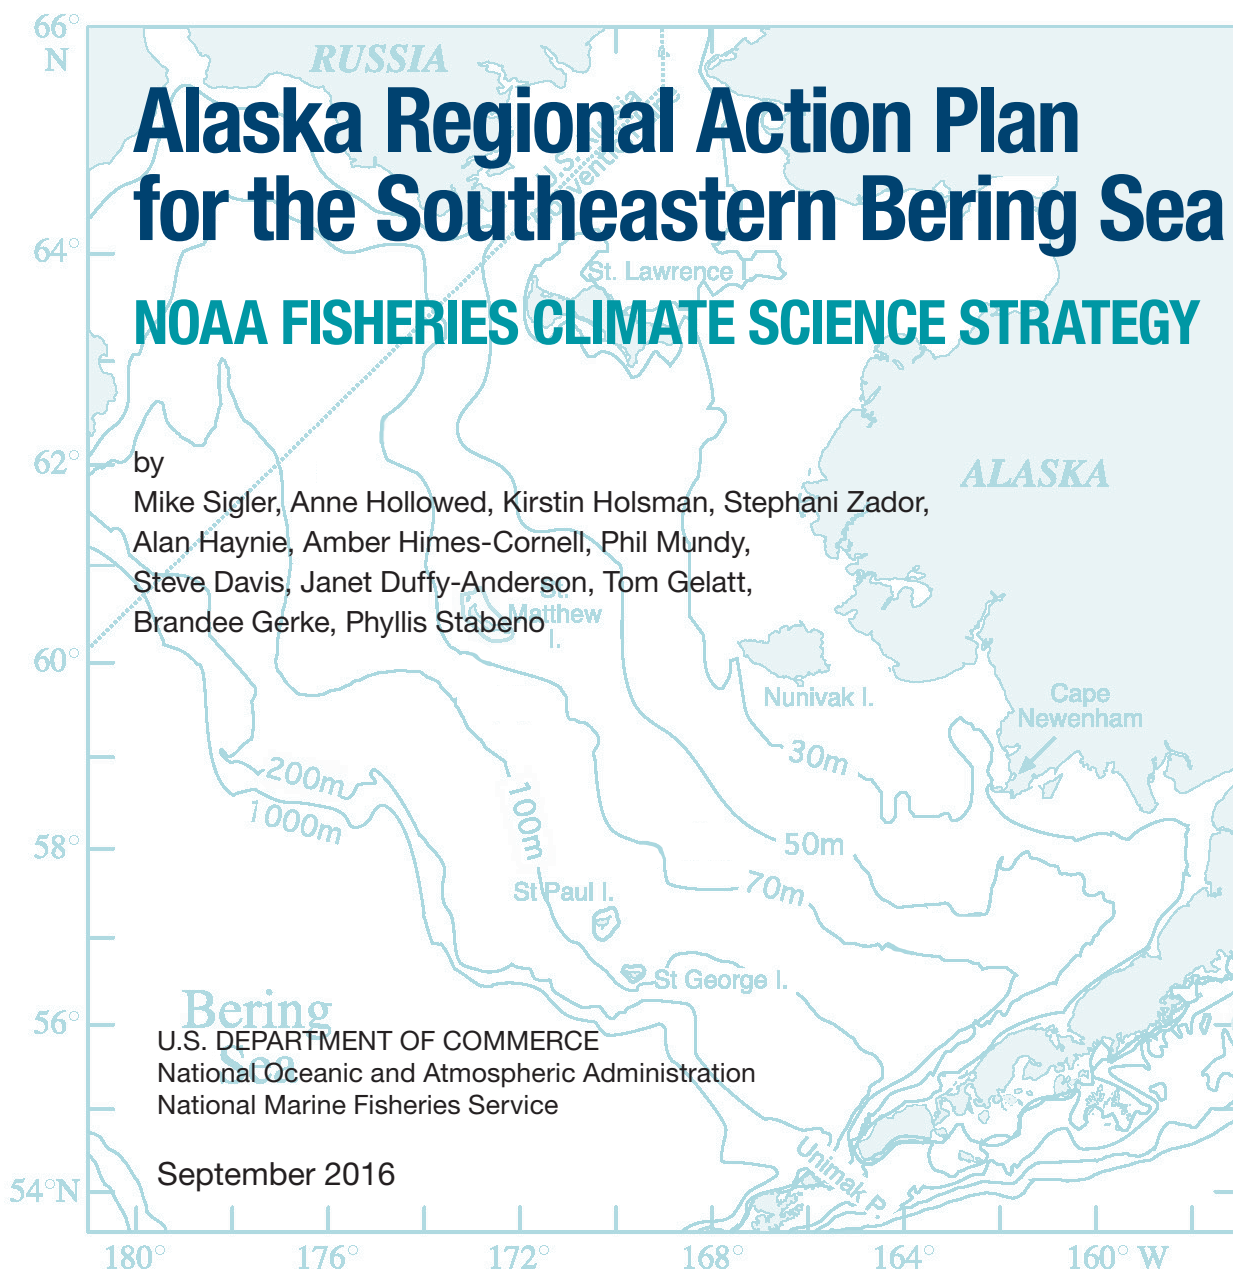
66°
N

RUSSIA

Alaska Regional Action Plan for the Southeastern Bering Sea

64°

St. Lawrence I.

NOAA FISHERIES CLIMATE SCIENCE STRATEGY

62°

by
Mike Sigler, Anne Hollowed, Kirstin Holsman, Stephani Zador, Alan Haynie, Amber Himes-Cornell, Phil Mundy, Steve Davis, Janet Duffy-Anderson, Tom Gelatt, Brandee Gerke, Phyllis Stabeno

ALASKA

St. Matthew I.

60°

Nunivak I.

Cape Newenham

30m

200m

1000m

100m

58°

50m

St Paul I.

70m

St George I.

56°

Bering Sea

U.S. DEPARTMENT OF COMMERCE
National Oceanic and Atmospheric Administration
National Marine Fisheries Service

September 2016

Unimak P.

54°N

180°

176°

172°

168°

164°

160° W